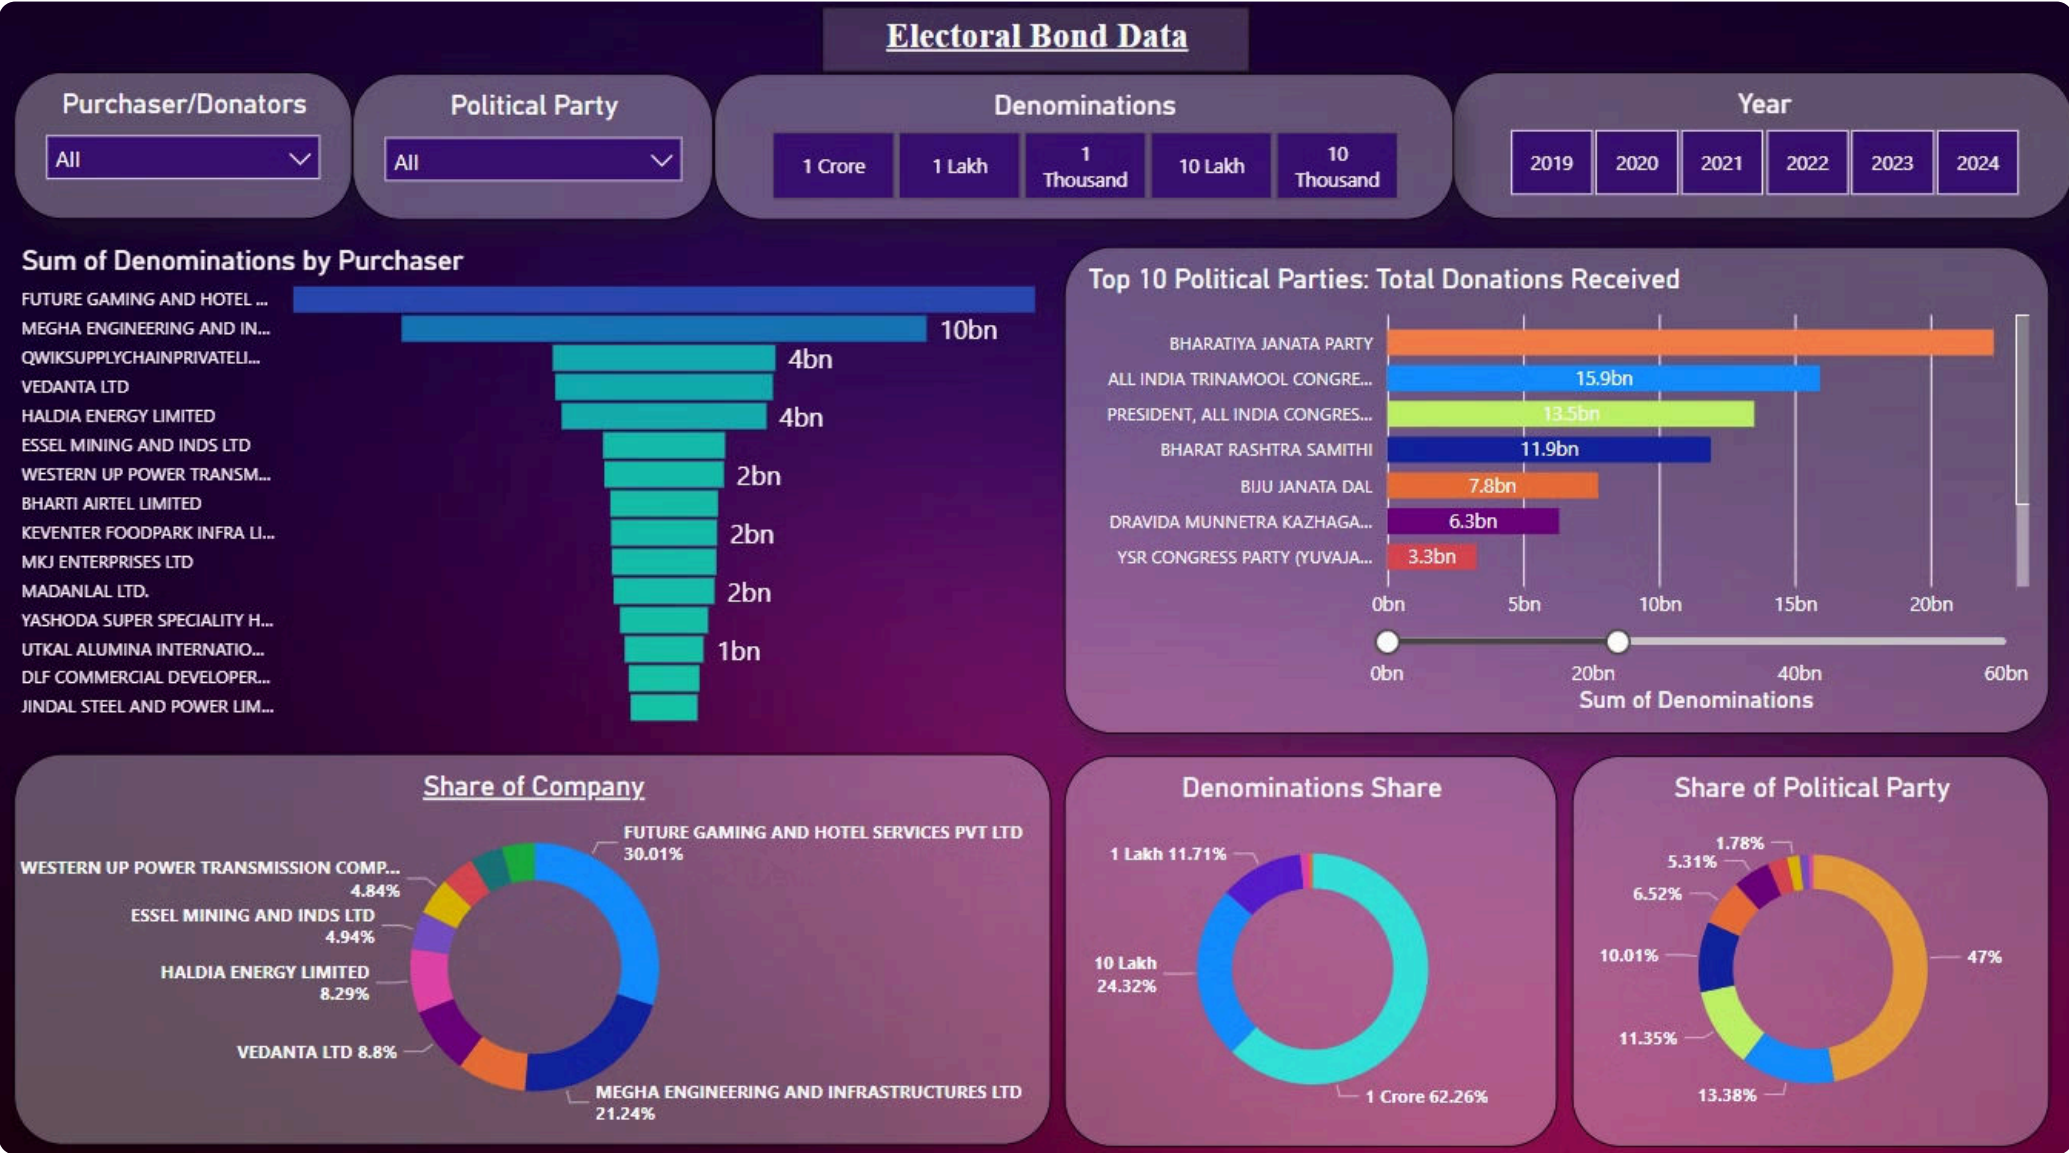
Electoral Bond Data

Purchaser/Donators
All

Political Party
All

Denominations
1 Crore
1 Lakh
1 Thousand
10 Lakh
10 Thousand

Year
2019
2020
2021
2022
2023
2024

Sum of Denominations by Purchaser
FUTURE GAMING AND HOTEL ...
MEGHA ENGINEERING AND IN...
QWIKSUPPLYCHAINPRIVATELI...
VEDANTA LTD
HALDIA ENERGY LIMITED
ESSEL MINING AND INDS LTD
WESTERN UP POWER TRANSM...
BHARTI AIRTEL LIMITED
KEVENTER FOODPARK INFRA LI...
MKJ ENTERPRISES LTD
MADANLAL LTD.
YASHODA SUPER SPECIALITY H...
UTKAL ALUMINA INTERNATIO...
DLF COMMERCIAL DEVELOPER...
JINDAL STEEL AND POWER LIM...
10bn
4bn
4bn
2bn
2bn
2bn
1bn

Top 10 Political Parties: Total Donations Received
BHARATIYA JANATA PARTY
ALL INDIA TRINAMOOL CONGRE...
PRESIDENT, ALL INDIA CONGRES...
BHARAT RASHTRA SAMITHI
BIJU JANATA DAL
DRAVIDA MUNNETRA KAZHAGA...
YSR CONGRESS PARTY (YUVAJA...
15.9bn
13.5bn
11.9bn
7.8bn
6.3bn
3.3bn
0bn
5bn
10bn
15bn
20bn
0bn
20bn
40bn
60bn
Sum of Denominations

Share of Company
FUTURE GAMING AND HOTEL SERVICES PVT LTD 30.01%
WESTERN UP POWER TRANSMISSION COMP... 4.84%
ESSEL MINING AND INDS LTD 4.94%
HALDIA ENERGY LIMITED 8.29%
VEDANTA LTD 8.8%
MEGHA ENGINEERING AND INFRASTRUCTURES LTD 21.24%

Denominations Share
1 Lakh 11.71%
10 Lakh 24.32%
1 Crore 62.26%

Share of Political Party
1.78%
5.31%
6.52%
10.01%
11.35%
13.38%
47%